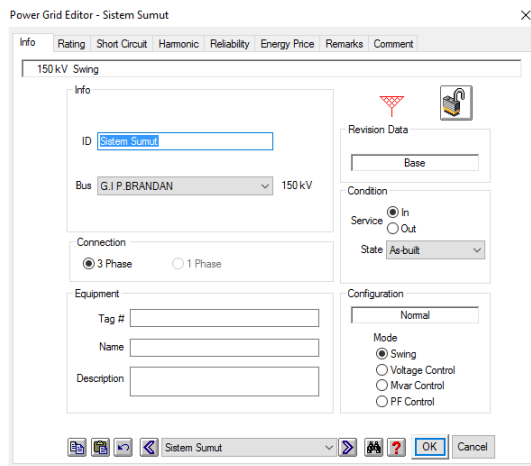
Power Grid Editor - Sistem Sumut

Info | Rating | Short Circuit | Harmonic | Reliability | Energy Price | Remarks | Comment

150 kV Swing

Info

ID Sistem Sumut

Bus G.I P.BRANDAN 150 kV

Revision Data

Base

Condition

Service In
Out

State As-built

Connection

3 Phase
1 Phase

Equipment

Tag #

Name

Description

Configuration

Normal

Mode
Swing
Voltage Control
Mvar Control
PF Control

Sistem Sumut

OK Cancel